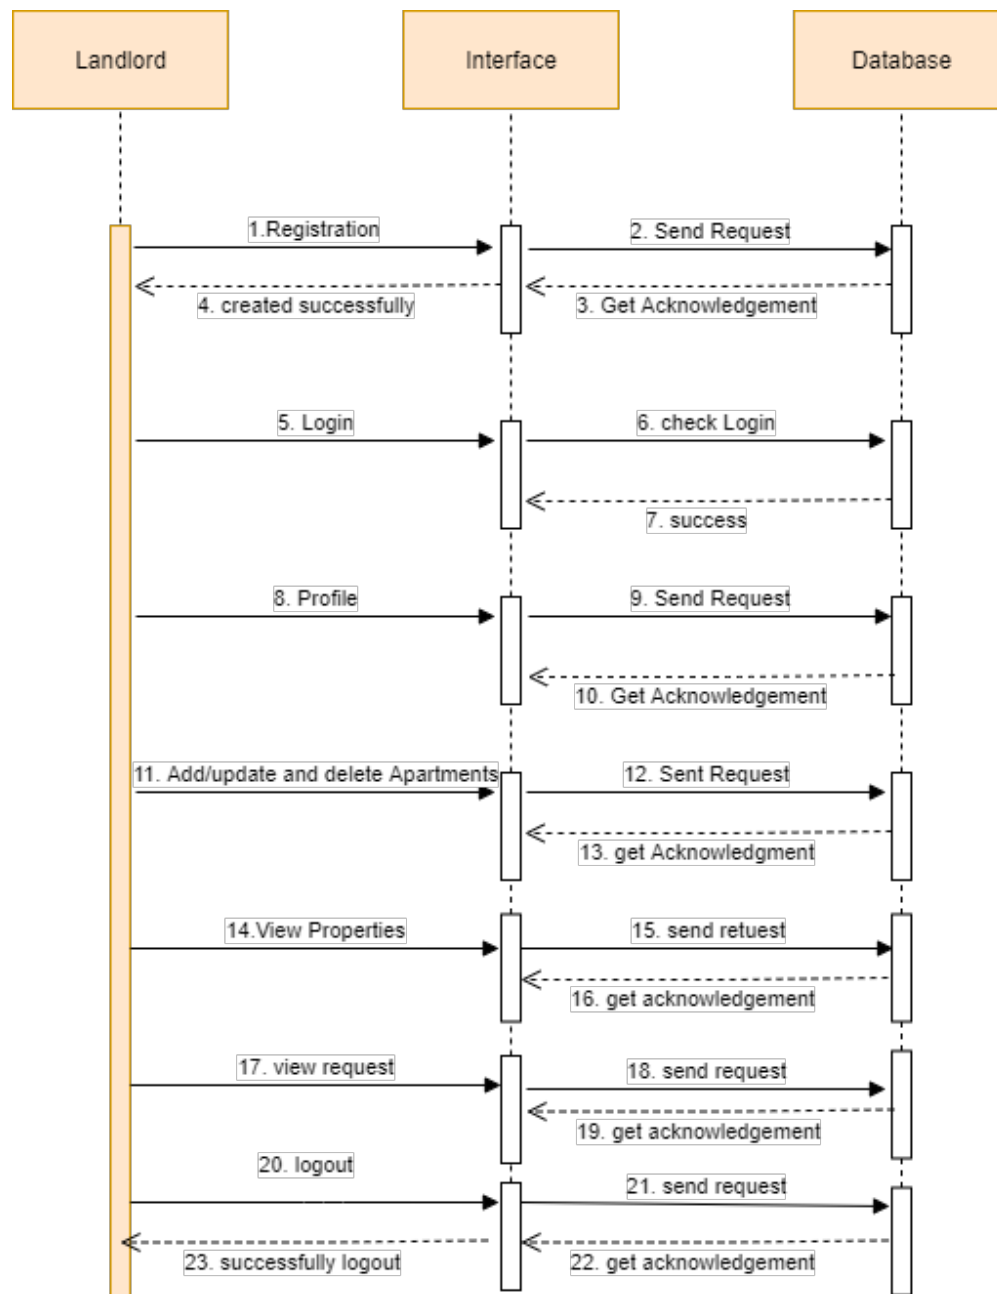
Landlord

Interface

Database

1.Registration

2. Send Request

4. created successfully

3. Get Acknowledgement

5. Login

6. check Login

7. success

8. Profile

9. Send Request

10. Get Acknowledgement

11. Add/update and delete Apartments

12. Sent Request

13. get Acknowledgment

14.View Properties

15. send retuest

16. get acknowledgement

17. view request

18. send request

19. get acknowledgement

20. logout

21. send request

23. successfully logout

22. get acknowledgement